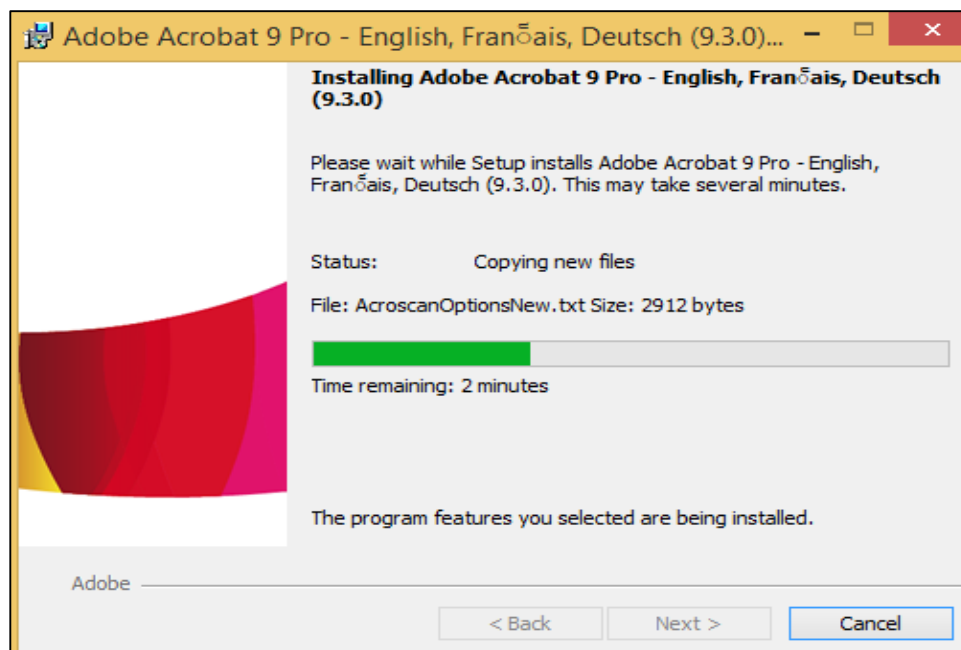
Adobe Acrobat 9 Pro - English, Fran̈ais, Deutsch (9.3.0)...

Installing Adobe Acrobat 9 Pro - English, Fran̈ais, Deutsch (9.3.0)

Please wait while Setup installs Adobe Acrobat 9 Pro - English, Fran̈ais, Deutsch (9.3.0). This may take several minutes.

Status: Copying new files

File: AcroscanOptionsNew.txt Size: 2912 bytes

Time remaining: 2 minutes

The program features you selected are being installed.

Adobe

< Back Next > Cancel